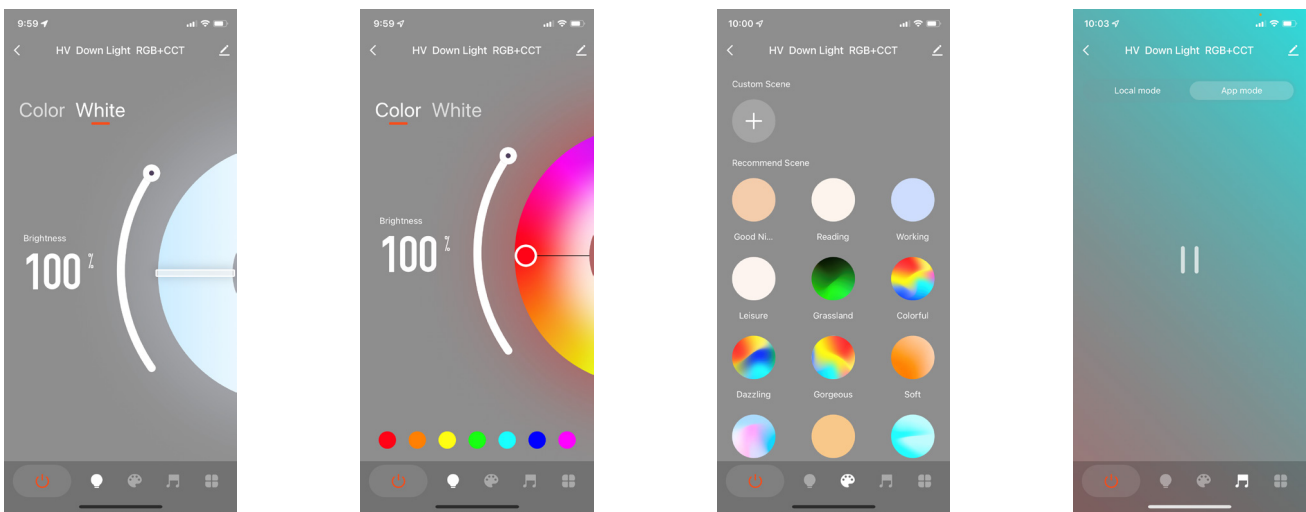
9:59

HV Down Light RGB+CCT

Color White

Brightness

100 %

9:59

HV Down Light RGB+CCT

Color White

Brightness

100 %

10:00

HV Down Light RGB+CCT

Custom Scene

Recommend Scene

Good Ni...

Reading

Working

Leisure

Grassland

Colorful

Dazzling

Gorgeous

Soft

10:03

HV Down Light RGB+CCT

Local mode

App mode